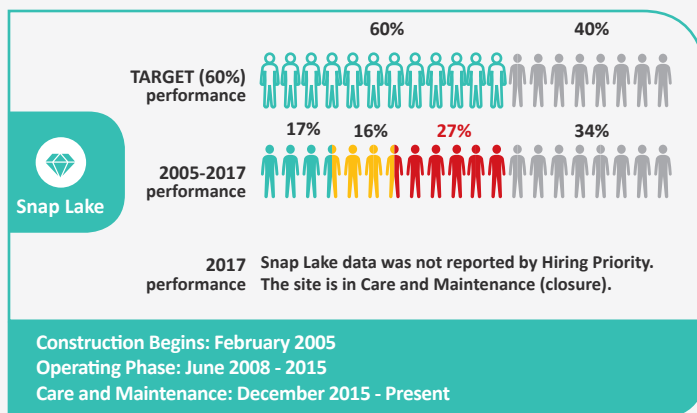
Snap Lake

60%

40%

TARGET (60%) performance

17%

16%

27%

34%

2005-2017 performance

2017 performance

Snap Lake data was not reported by Hiring Priority. The site is in Care and Maintenance (closure).

Construction Begins: February 2005
Operating Phase: June 2008 - 2015
Care and Maintenance: December 2015 - Present